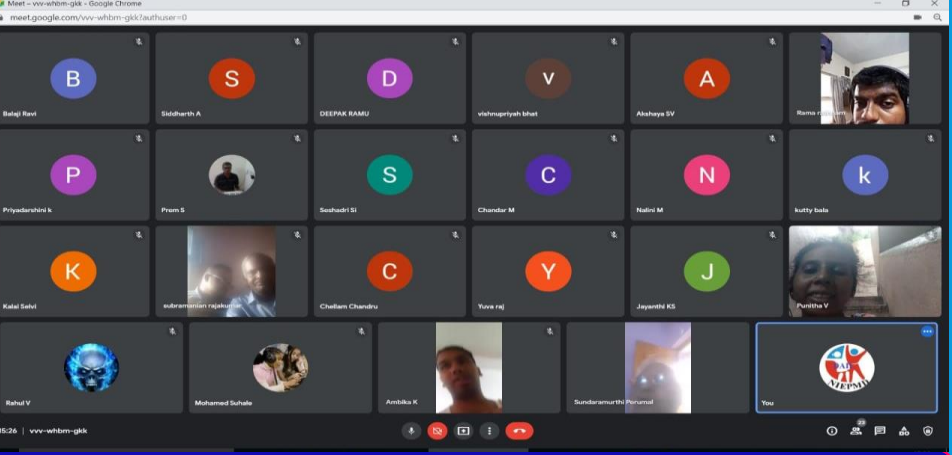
Meet – vvv-whbm-gkk - Google Chrome
meet.google.com/vvv-whbm-gkk?authuser=0

B
Balaji Ravi

S
Siddharth A

D
DEEPAK RAMU

V
vishnupriyah bhat

A
Akshaya SV

Rama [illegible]

P
Priyadarshini k

Prem S

S
Seshadri Si

C
Chandar M

N
Nalini M

k
kutty bala

K
Kalai Selvi

subramanian rajakumar

C
Chellam Chandru

Y
Yuva raj

J
Jayanthi KS

Punitha V

Rahul V

Mohamed Suhale

Ambika K

Sundaramurthi Perumal

NIEPMD

You

05:26 | vvv-whbm-gkk

23